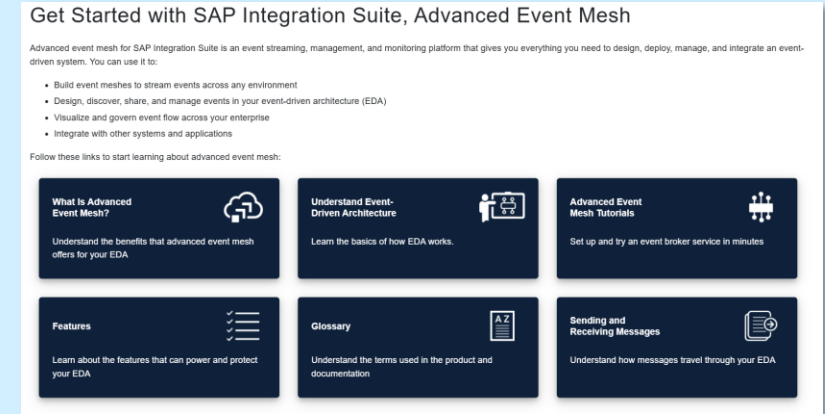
Get Started with SAP Integration Suite, Advanced Event Mesh

Advanced event mesh for SAP Integration Suite is an event streaming, management, and monitoring platform that gives you everything you need to design, deploy, manage, and integrate an event-driven system. You can use it to:

- Build event meshes to stream events across any environment
- Design, discover, share, and manage events in your event-driven architecture (EDA)
- Visualize and govern event flow across your enterprise
- Integrate with other systems and applications

Follow these links to start learning about advanced event mesh:

What Is Advanced Event Mesh?

Understand the benefits that advanced event mesh offers for your EDA

Understand Event-Driven Architecture

Learn the basics of how EDA works.

Advanced Event Mesh Tutorials

Set up and try an event broker service in minutes

Features

Learn about the features that can power and protect your EDA

Glossary

A Z

Understand the terms used in the product and documentation

Sending and Receiving Messages

Understand how messages travel through your EDA